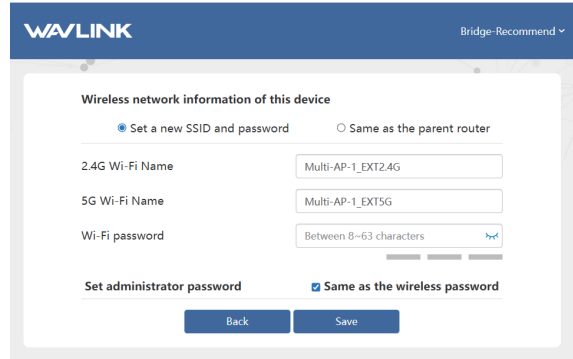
WAVLINK

Bridge-Recommend

Wireless network information of this device

Set a new SSID and password

Same as the parent router

2.4G Wi-Fi Name

Multi-AP-1_EXT2.4G

5G Wi-Fi Name

Multi-AP-1_EXT5G

Wi-Fi password

Between 8~63 characters

Set administrator password

Same as the wireless password

Back

Save